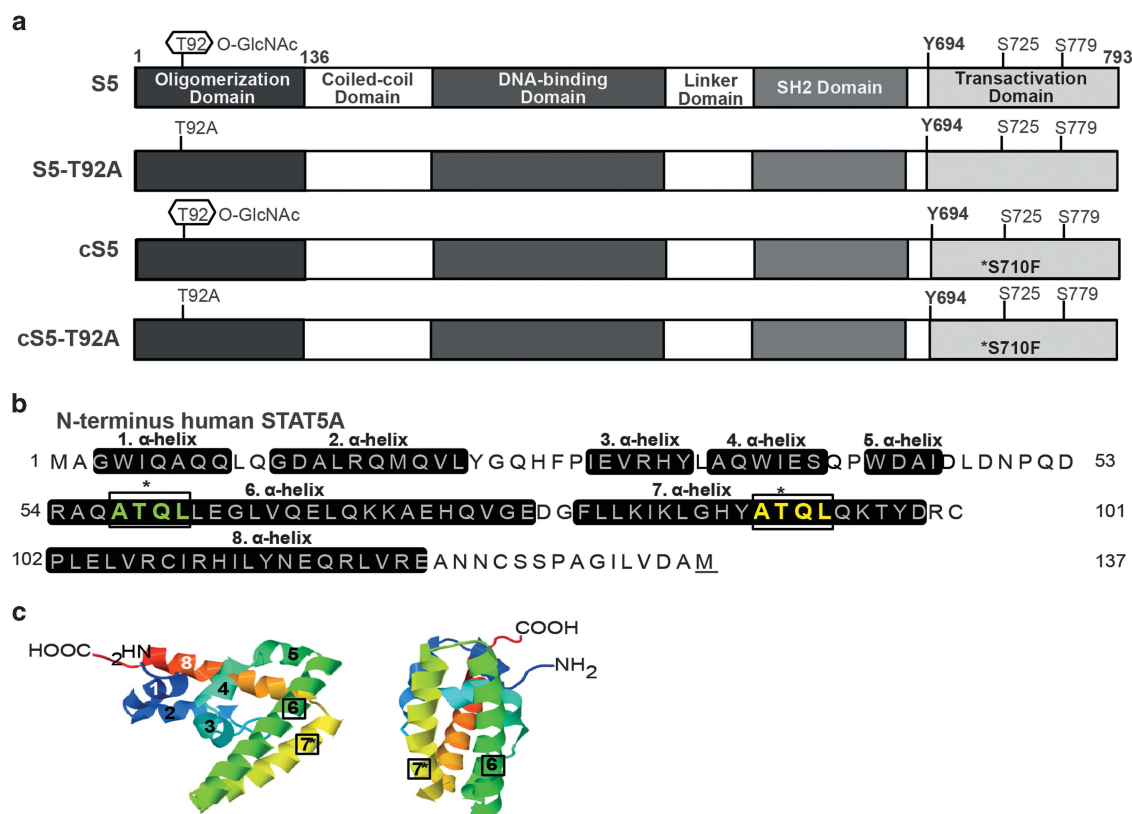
a

T92 O-GlcNAc

1 136 Y694 S725 S779 793

S5 Oligomerization Domain | Coiled-coil Domain | DNA-binding Domain | Linker Domain | SH2 Domain | Transactivation Domain

T92A Y694 S725 S779

S5-T92A

T92 O-GlcNAc Y694 S725 S779

cS5 *S710F

T92A Y694 S725 S779

cS5-T92A *S710F

b

N-terminus human STAT5A

1. α-helix 2. α-helix 3. α-helix 4. α-helix 5. α-helix

1 M A G W I Q A Q Q L Q G D A L R Q M Q V L Y G Q H F P I E V R H Y L A Q W I E S Q P W D A I D L D N P Q D 53

* 6. α-helix 7. α-helix *

54 R A Q A T Q L L E G L V Q E L Q K K A E H Q V G E D G F L L K I K L G H Y A T Q L Q K T Y D R C 101

8. α-helix

102 P L E L V R C I R H I L Y N E Q R L V R E A N N C S S P A G I L V D A M 137

c

HOOC $_2$HN 8 5 1 4 2 3 6 7*

COOH NH$_2$ 7* 6